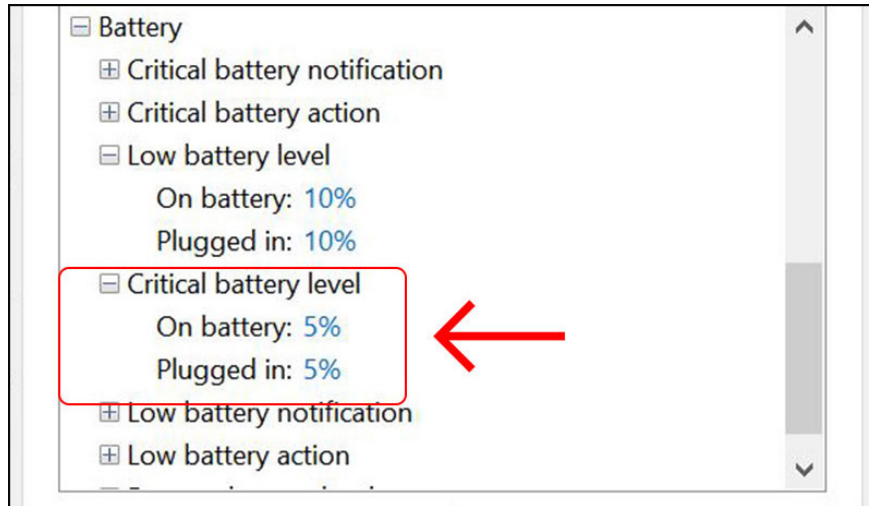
⊟ Battery
⊞ Critical battery notification
⊞ Critical battery action
⊟ Low battery level
On battery: 10%
Plugged in: 10%
⊟ Critical battery level
On battery: 5%
Plugged in: 5%
⊞ Low battery notification
⊞ Low battery action
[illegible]